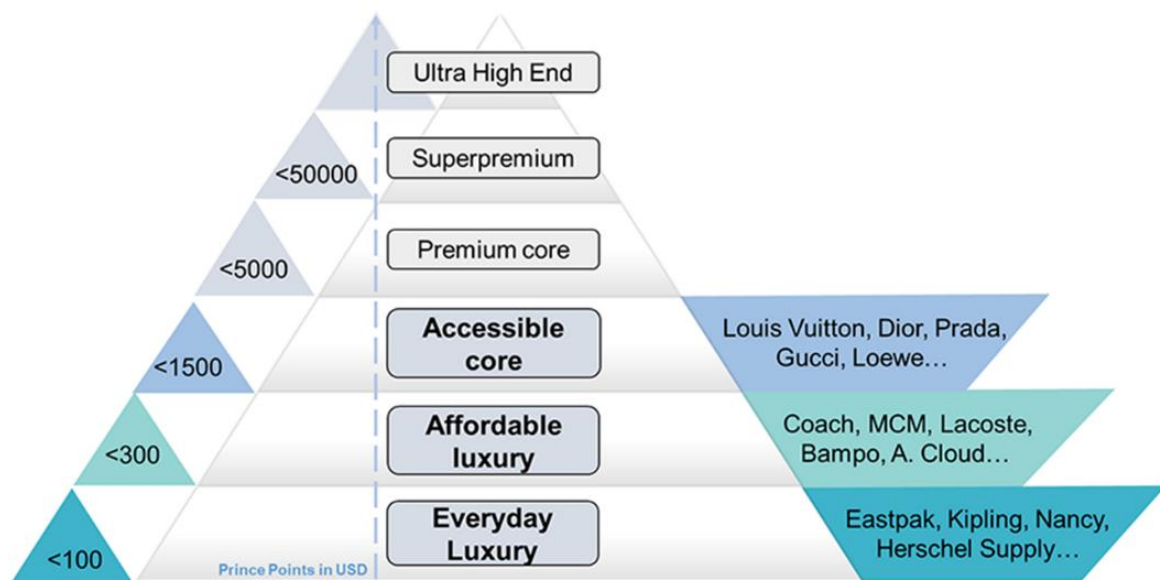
Ultra High End

<50000

Superpremium

<5000

Premium core

<1500

Accessible core

Louis Vuitton, Dior, Prada, Gucci, Loewe…

<300

Affordable luxury

Coach, MCM, Lacoste, Bampo, A. Cloud…

<100

Everyday Luxury

Eastpak, Kipling, Nancy, Herschel Supply…

Prince Points in USD